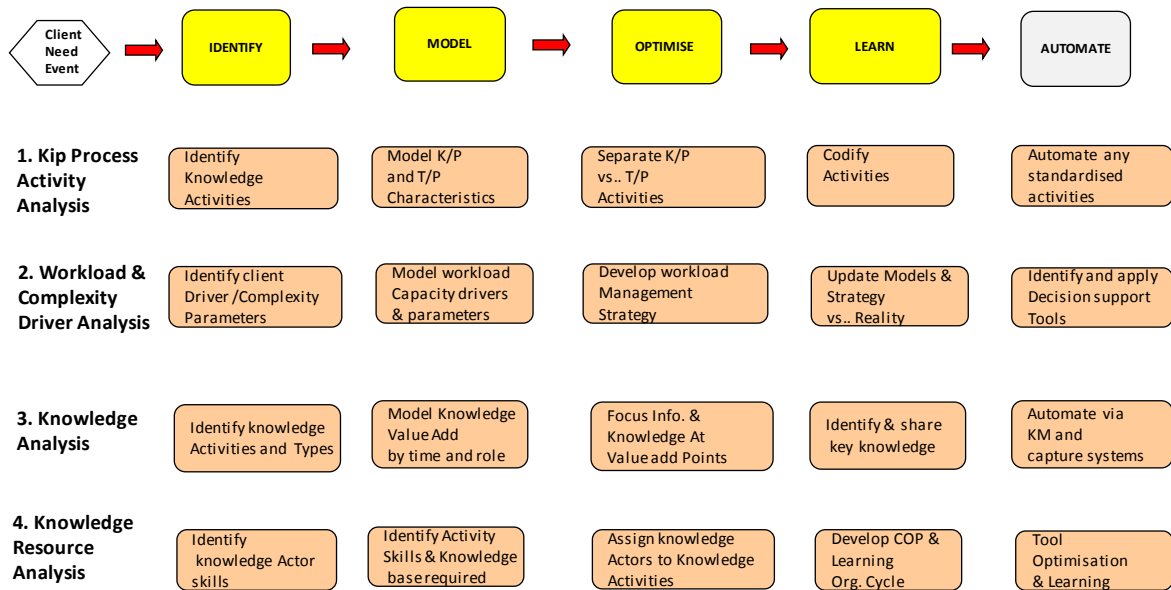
Client Need Event

IDENTIFY

MODEL

OPTIMISE

LEARN

AUTOMATE

1. Kip Process Activity Analysis

Identify Knowledge Activities

Model K/P and T/P Characteristics

Separate K/P vs.. T/P Activities

Codify Activities

Automate any standardised activities

2. Workload & Complexity Driver Analysis

Identify client Driver /Complexity Parameters

Model workload Capacity drivers & parameters

Develop workload Management Strategy

Update Models & Strategy vs.. Reality

Identify and apply Decision support Tools

3. Knowledge Analysis

Identify knowledge Activities and Types

Model Knowledge Value Add by time and role

Focus Info. & Knowledge At Value add Points

Identify & share key knowledge

Automate via KM and capture systems

4. Knowledge Resource Analysis

Identify knowledge Actor skills

Identify Activity Skills & Knowledge base required

Assign knowledge Actors to Knowledge Activities

Develop COP & Learning Org. Cycle

Tool Optimisation & Learning